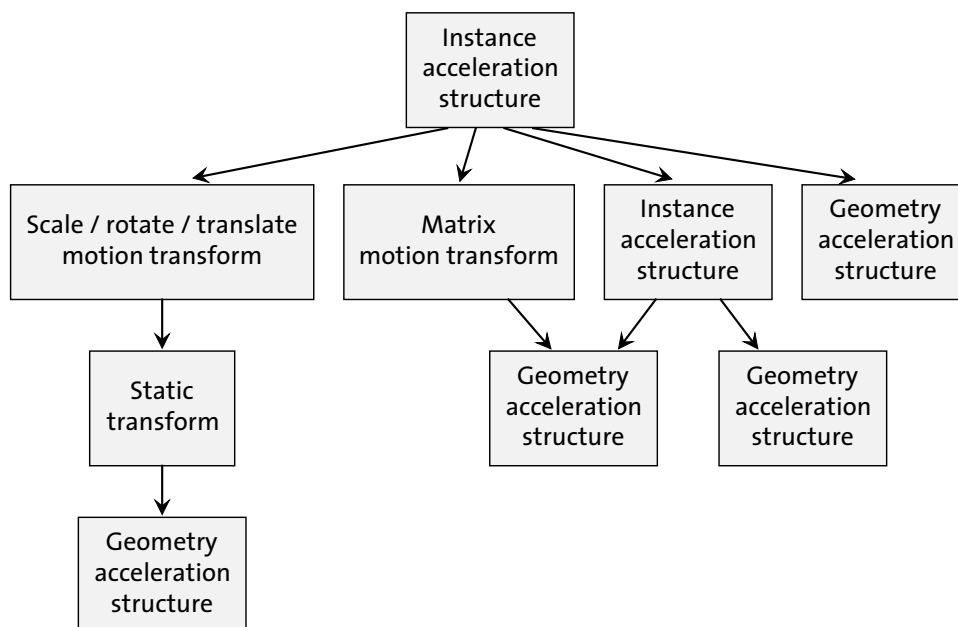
Instance acceleration structure

Scale / rotate / translate motion transform

Matrix motion transform

Instance acceleration structure

Geometry acceleration structure

Static transform

Geometry acceleration structure

Geometry acceleration structure

Geometry acceleration structure